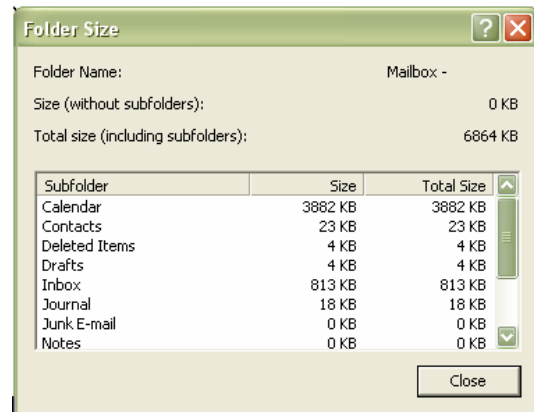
Folder Size

Folder Name: Mailbox -

Size (without subfolders): 0 KB

Total size (including subfolders): 6864 KB

| Subfolder | Size | Total Size |
|---|---|---|
| Calendar | 3882 KB | 3882 KB |
| Contacts | 23 KB | 23 KB |
| Deleted Items | 4 KB | 4 KB |
| Drafts | 4 KB | 4 KB |
| Inbox | 813 KB | 813 KB |
| Journal | 18 KB | 18 KB |
| Junk E-mail | 0 KB | 0 KB |
| Notes | 0 KB | 0 KB |

Close